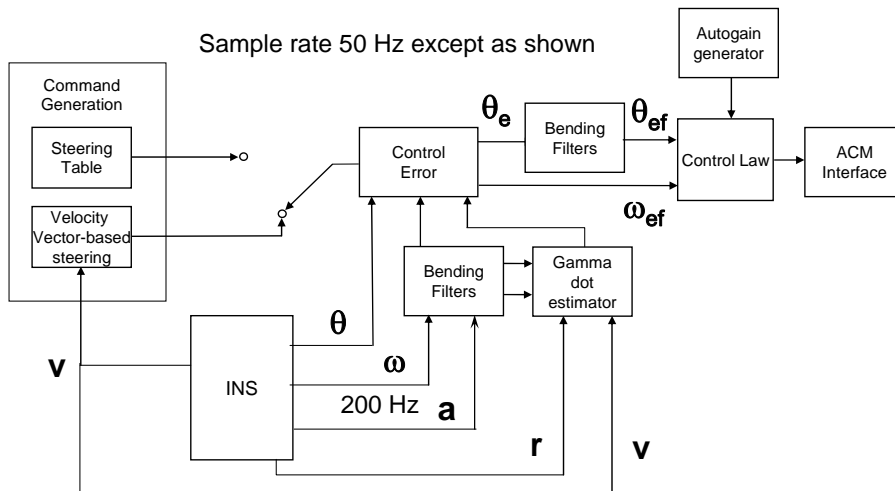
Sample rate 50 Hz except as shown

Autogain generator

Command Generation

Steering Table

Velocity Vector-based steering

$\theta_e$

Bending Filters

$\theta_{ef}$

Control Error

Control Law

ACM Interface

$\omega_{ef}$

Bending Filters

Gamma dot estimator

$\theta$

$\omega$

v

INS

200 Hz

a

r

v